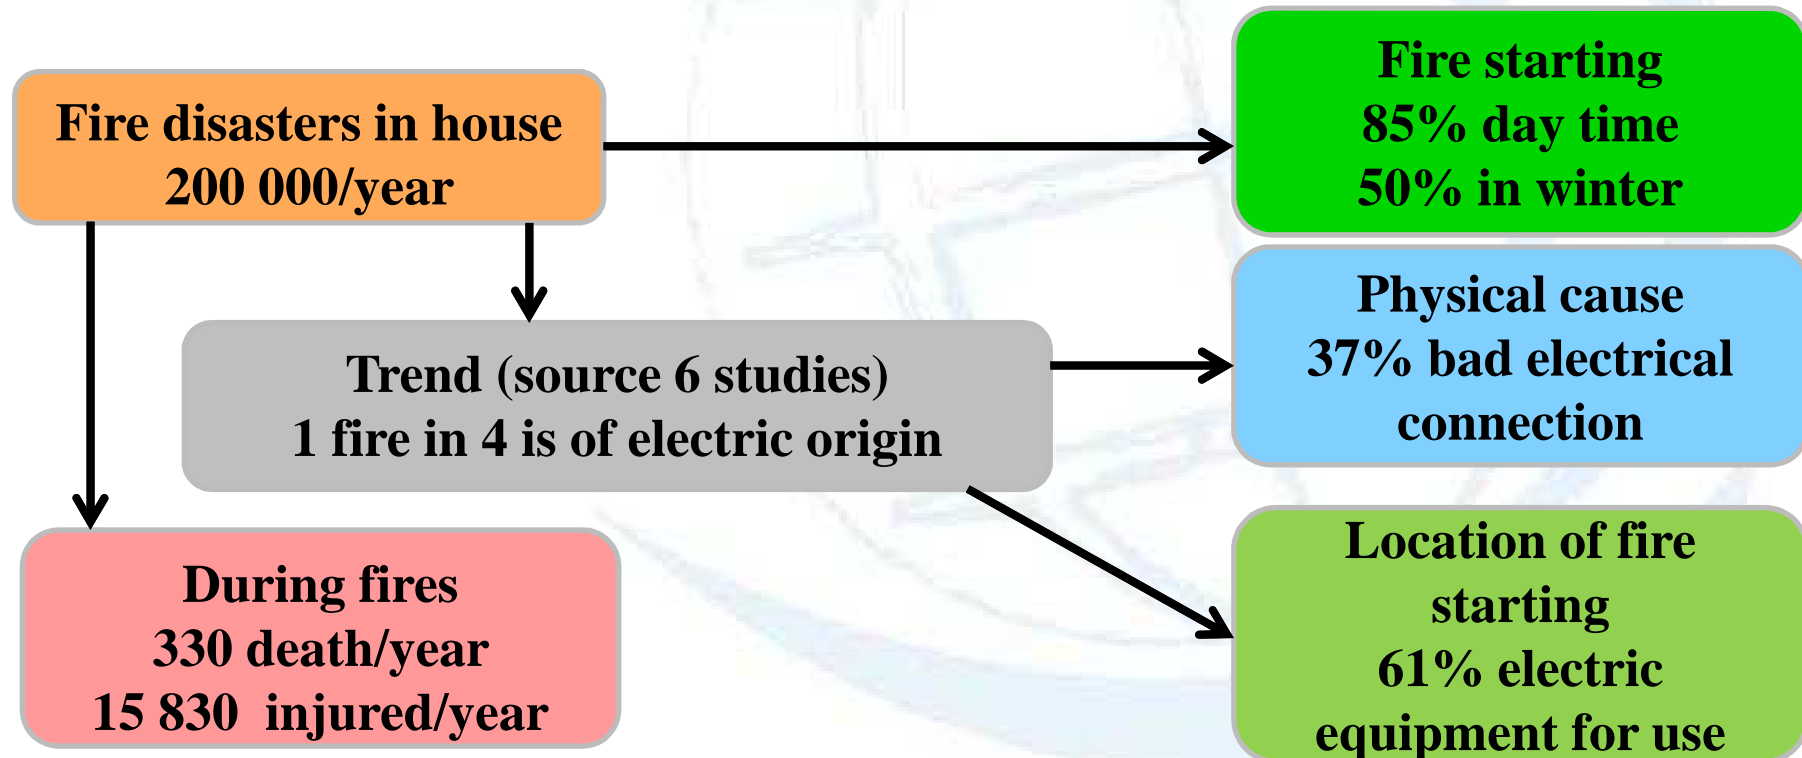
Fire disasters in house
200 000/year

Fire starting
85% day time
50% in winter

Trend (source 6 studies)
1 fire in 4 is of electric origin

Physical cause
37% bad electrical connection

During fires
330 death/year
15 830 injured/year

Location of fire starting
61% electric equipment for use